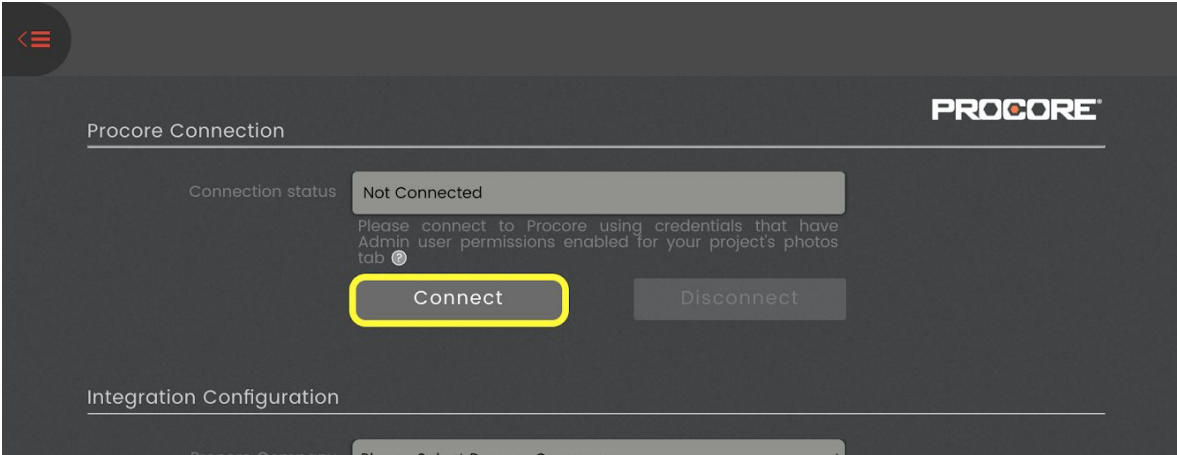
PROCORE

Procore Connection

Connection status

Not Connected

Please connect to Procore using credentials that have Admin user permissions enabled for your project's photos tab

Connect

Disconnect

Integration Configuration

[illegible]

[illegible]